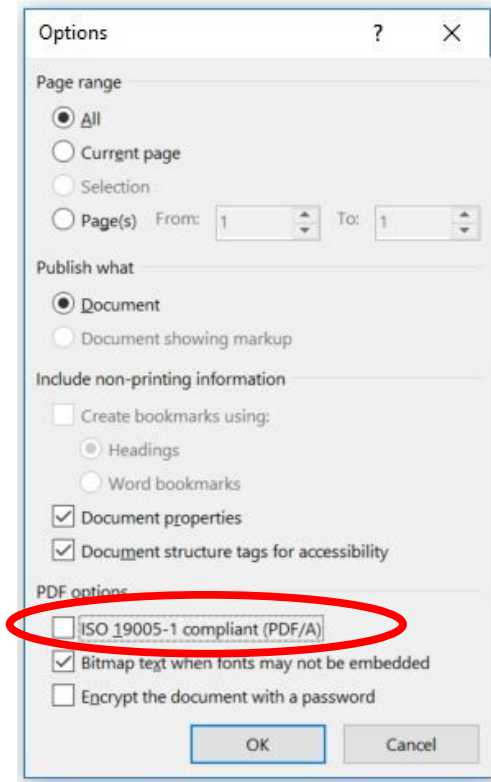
Options
?
×

Page range
All
Current page
Selection
Page(s) From: 1 To: 1

Publish what
Document
Document showing markup

Include non-printing information
Create bookmarks using:
Headings
Word bookmarks
Document properties
Document structure tags for accessibility

PDF options
ISO 19005-1 compliant (PDF/A)
Bitmap text when fonts may not be embedded
Encrypt the document with a password

OK
Cancel